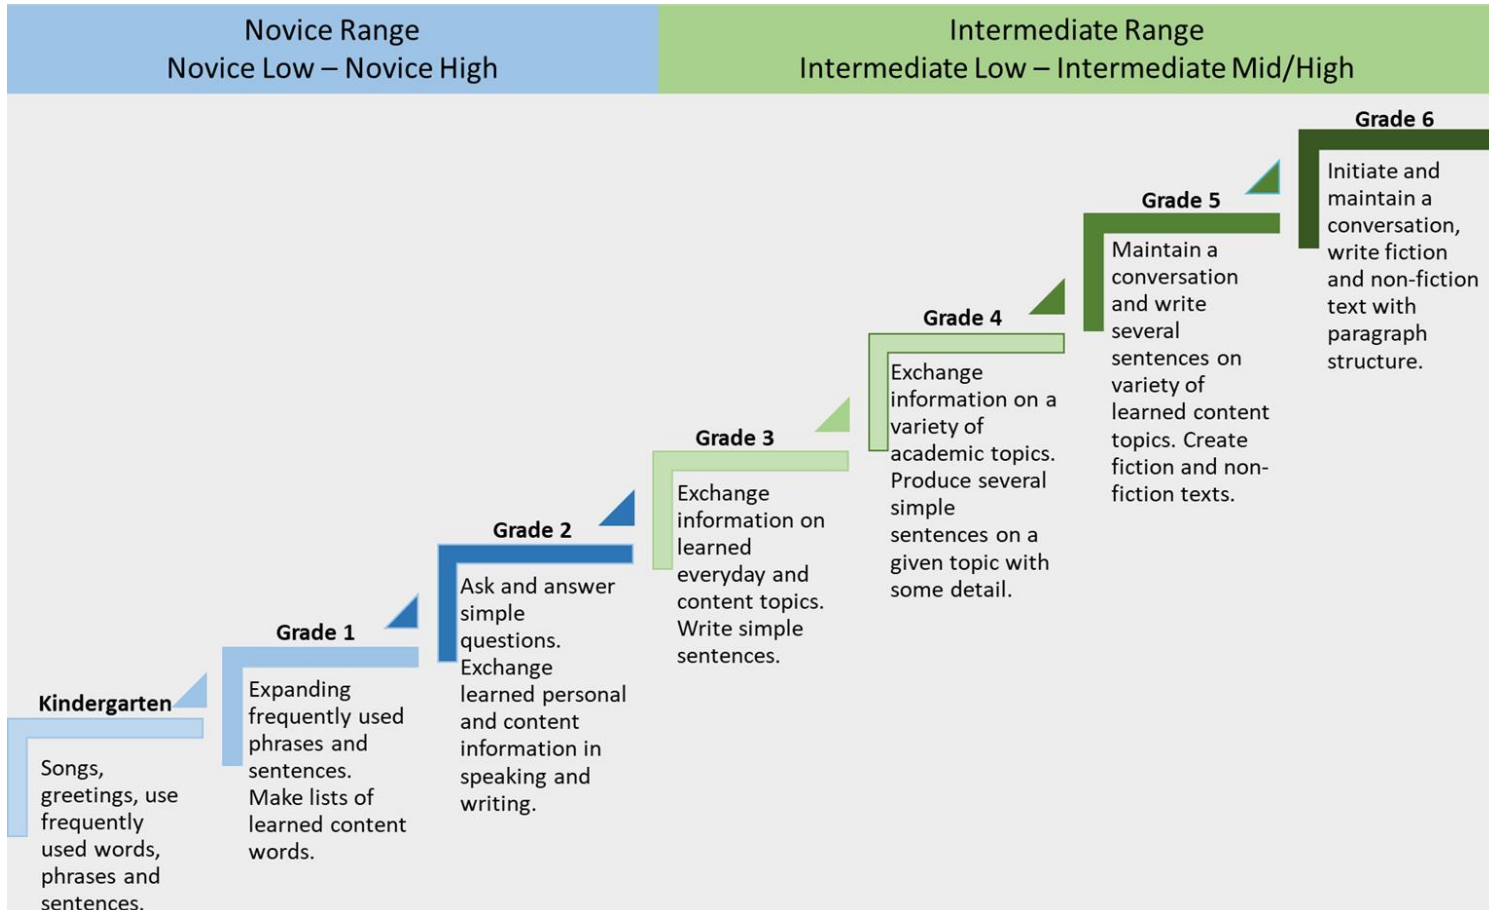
Novice Range
Novice Low – Novice High

Intermediate Range
Intermediate Low – Intermediate Mid/High

Kindergarten

Songs, greetings, use frequently used words, phrases and sentences.

Grade 1

Expanding frequently used phrases and sentences. Make lists of learned content words.

Grade 2

Ask and answer simple questions. Exchange learned personal and content information in speaking and writing.

Grade 3

Exchange information on learned everyday and content topics. Write simple sentences.

Grade 4

Exchange information on a variety of academic topics. Produce several simple sentences on a given topic with some detail.

Grade 5

Maintain a conversation and write several sentences on variety of learned content topics. Create fiction and non-fiction texts.

Grade 6

Initiate and maintain a conversation, write fiction and non-fiction text with paragraph structure.